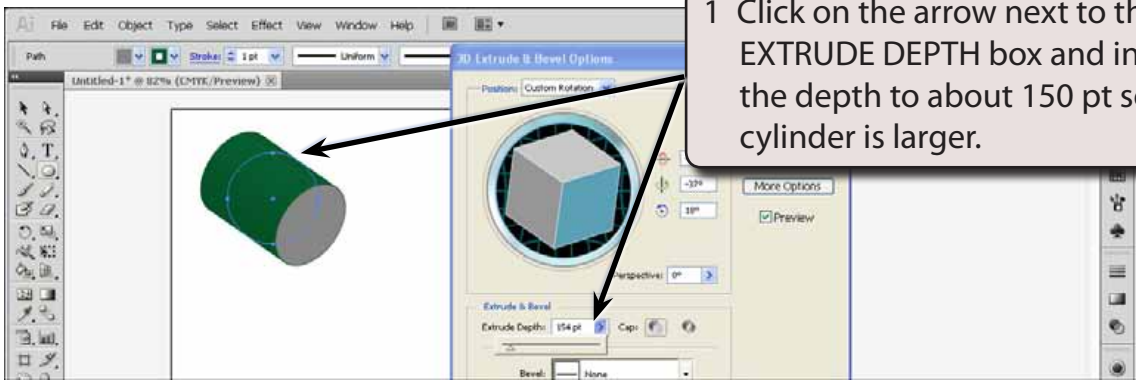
Ai File Edit Object Type Select Effect View Window Help

Path Stroke: 1 pt Uniform

Untitled-1* @ 82% (CMYK/Preview)

3D Extrude & Bevel Options

Position: Custom Rotation

-32°

18°

More Options

Preview

Perspective: 0°

Extrude & Bevel

Extrude Depth: 154 pt

Cap:

Bevel: None

1 Click on the arrow next to th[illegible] EXTRUDE DEPTH box and in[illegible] the depth to about 150 pt s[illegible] cylinder is larger.